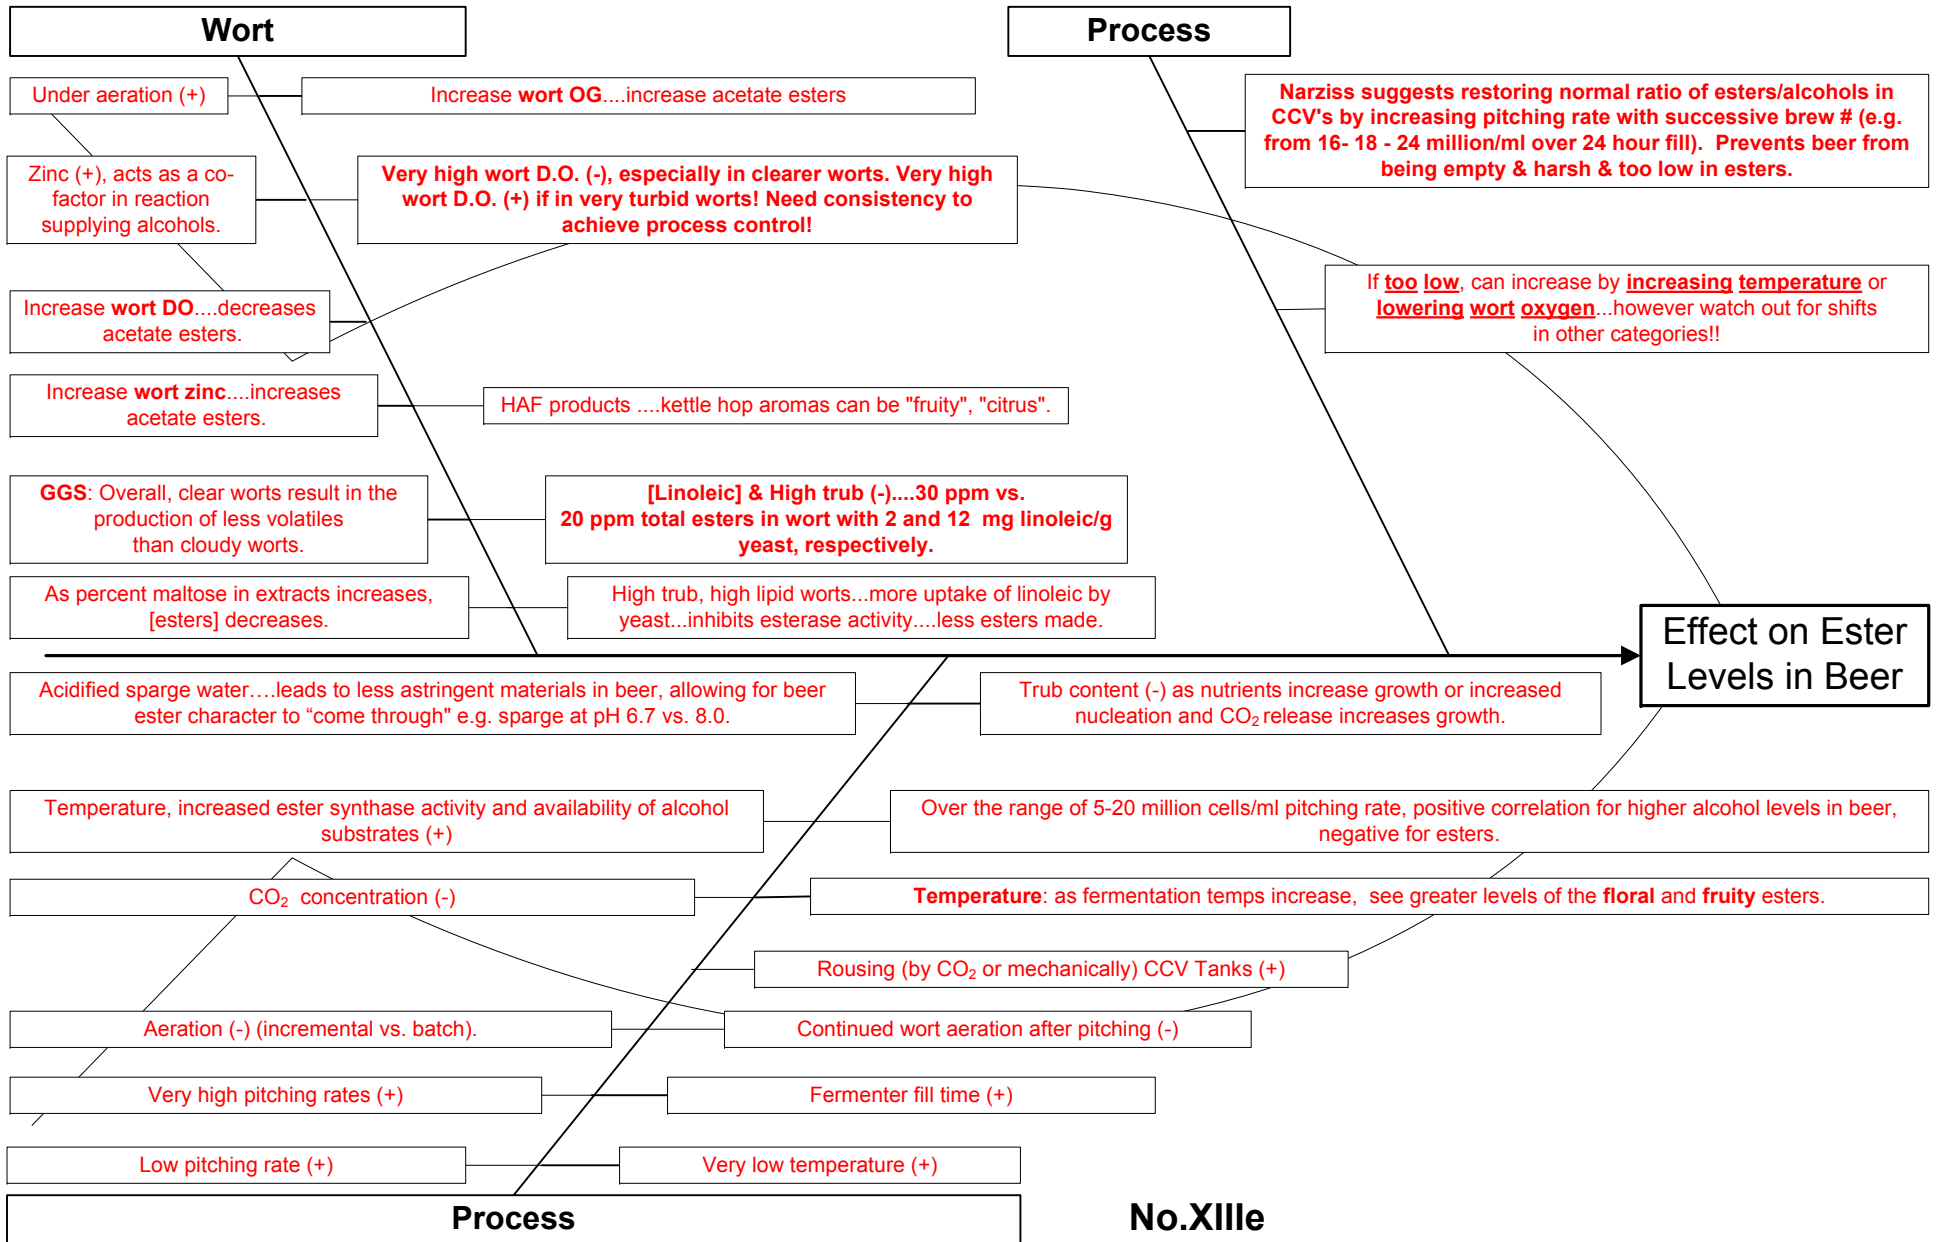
Wort

Process

Under aeration (+)

Increase wort OG....increase acetate esters

Narziss suggests restoring normal ratio of esters/alcohols in CCV's by increasing pitching rate with successive brew # (e.g. from 16- 18 - 24 million/ml over 24 hour fill). Prevents beer from being empty & harsh & too low in esters.

Zinc (+), acts as a co-factor in reaction supplying alcohols.

Very high wort D.O. (-), especially in clearer worts. Very high wort D.O. (+) if in very turbid worts! Need consistency to achieve process control!

If too low, can increase by increasing temperature or lowering wort oxygen...however watch out for shifts in other categories!!

Increase wort DO....decreases acetate esters.

Increase wort zinc....increases acetate esters.

HAF products ....kettle hop aromas can be "fruity", "citrus".

GGS: Overall, clear worts result in the production of less volatiles than cloudy worts.

[Linoleic] & High trub (-)....30 ppm vs. 20 ppm total esters in wort with 2 and 12 mg linoleic/g yeast, respectively.

As percent maltose in extracts increases, [esters] decreases.

High trub, high lipid worts...more uptake of linoleic by yeast...inhibits esterase activity....less esters made.

Effect on Ester Levels in Beer

Acidified sparge water….leads to less astringent materials in beer, allowing for beer ester character to “come through” e.g. sparge at pH 6.7 vs. 8.0.

Trub content (-) as nutrients increase growth or increased nucleation and $CO_2$ release increases growth.

Temperature, increased ester synthase activity and availability of alcohol substrates (+)

Over the range of 5-20 million cells/ml pitching rate, positive correlation for higher alcohol levels in beer, negative for esters.

$CO_2$ concentration (-)

Temperature: as fermentation temps increase, see greater levels of the floral and fruity esters.

Rousing (by $CO_2$ or mechanically) CCV Tanks (+)

Aeration (-) (incremental vs. batch).

Continued wort aeration after pitching (-)

Very high pitching rates (+)

Fermenter fill time (+)

Low pitching rate (+)

Very low temperature (+)

Process

No.XIIIe